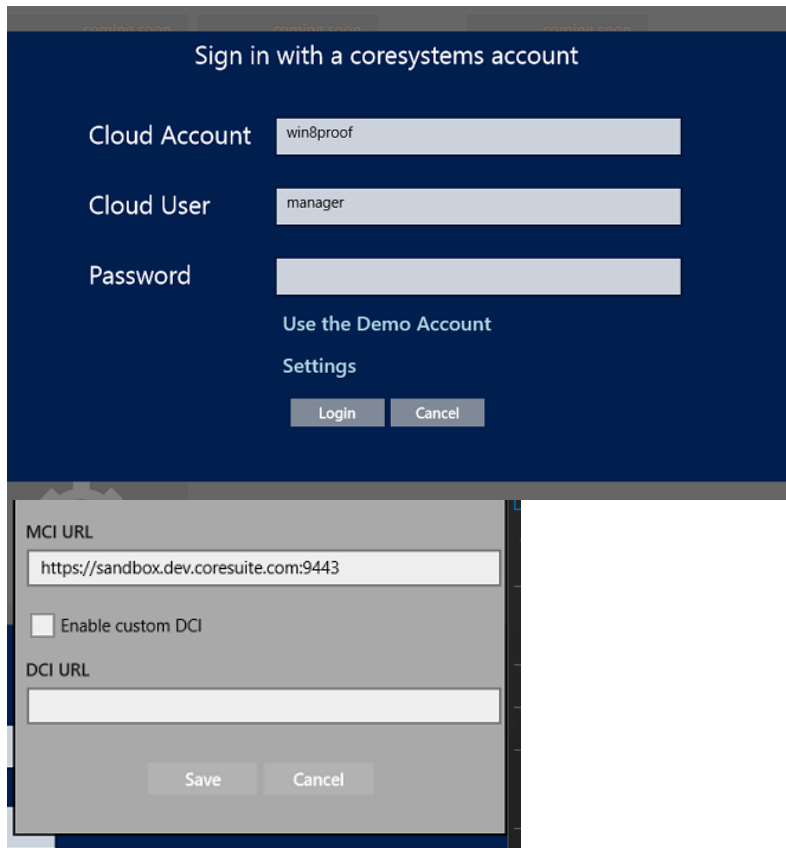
Sign in with a coresystems account

Cloud Account win8proof

Cloud User manager

Password

Use the Demo Account

Settings

Login Cancel

MCI URL

https://sandbox.dev.coresuite.com:9443

Enable custom DCI

DCI URL

Save Cancel